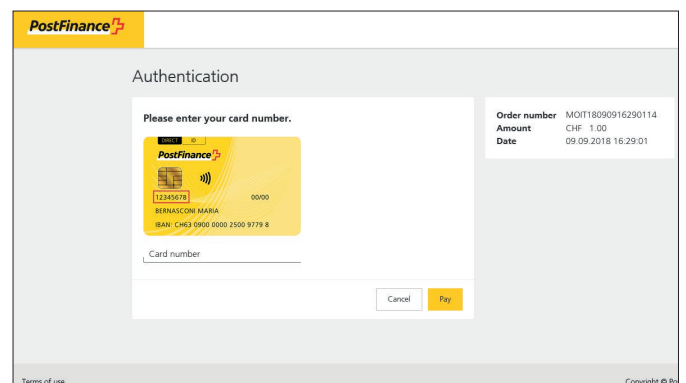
PostFinance

Authentication

Please enter your card number.

DIRECT ID

PostFinance

12345678 00/00

BERNASCONI MARIA

IBAN: CH63 0900 0000 2500 9779 8

Card number

Cancel Pay

| | |
|---|---|
| Order number | MOIT18090916290114 |
| Amount | CHF 1.00 |
| Date | 09.09.2018 16:29:01 |

Terms of use

Copyright © Po